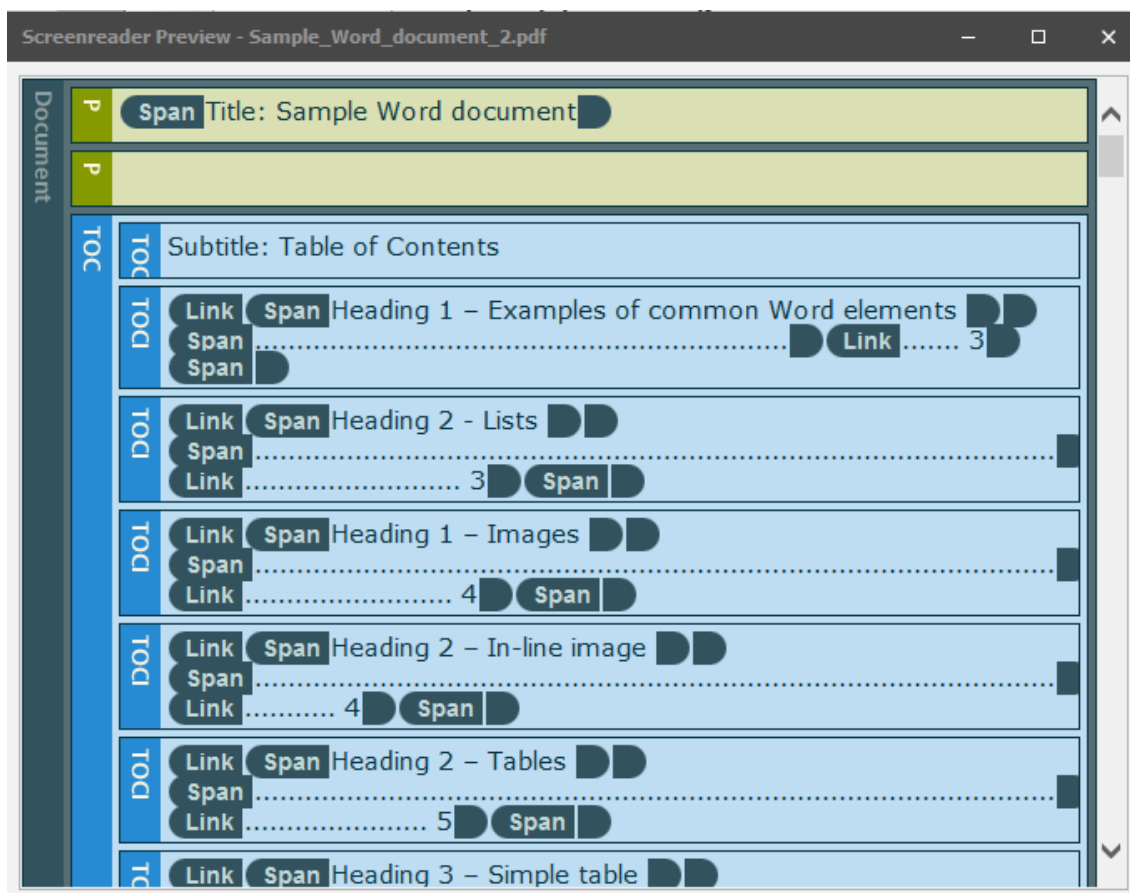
Screenreader Preview - Sample_Word_document_2.pdf

Document

P Span Title: Sample Word document

P

TOC

TOC Subtitle: Table of Contents

TOCI Link Span Heading 1 – Examples of common Word elements Span ............................................................... Link ....... 3 Span

TOCI Link Span Heading 2 - Lists Span ............................................................................................... Link .......................... 3 Span

TOCI Link Span Heading 1 – Images Span ............................................................................................... Link ......................... 4 Span

TOCI Link Span Heading 2 – In-line image Span ............................................................................................... Link ........... 4 Span

TOCI Link Span Heading 2 – Tables Span ............................................................................................... Link ...................... 5 Span

TOCI Link Span Heading 3 – Simple table